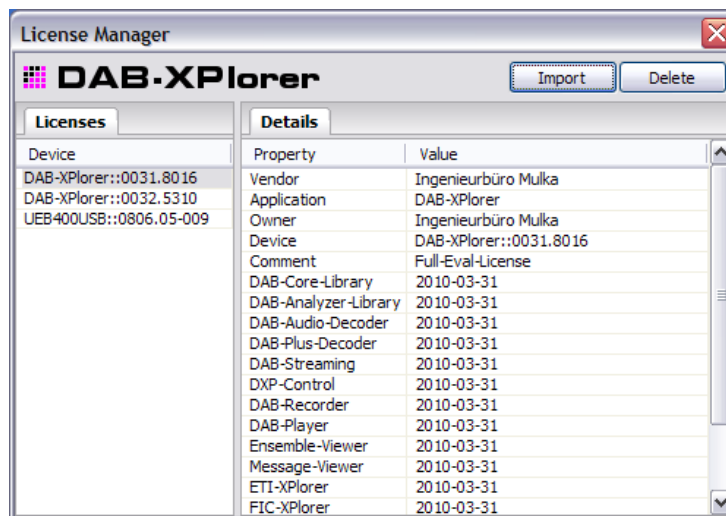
License Manager

DAB-XPlorer

Import
Delete

Licenses

| Device |
|---|
| DAB-XPlorer::0031.8016 |
| DAB-XPlorer::0032.5310 |
| UEB400USB::0806.05-009 |

Details

| Property | Value |
|---|---|
| Vendor | Ingenieurbüro Mulka |
| Application | DAB-XPlorer |
| Owner | Ingenieurbüro Mulka |
| Device | DAB-XPlorer::0031.8016 |
| Comment | Full-Eval-License |
| DAB-Core-Library | 2010-03-31 |
| DAB-Analyzer-Library | 2010-03-31 |
| DAB-Audio-Decoder | 2010-03-31 |
| DAB-Plus-Decoder | 2010-03-31 |
| DAB-Streaming | 2010-03-31 |
| DXP-Control | 2010-03-31 |
| DAB-Recorder | 2010-03-31 |
| DAB-Player | 2010-03-31 |
| Ensemble-Viewer | 2010-03-31 |
| Message-Viewer | 2010-03-31 |
| ETI-XPlorer | 2010-03-31 |
| FIC-XPlorer | 2010-03-31 |